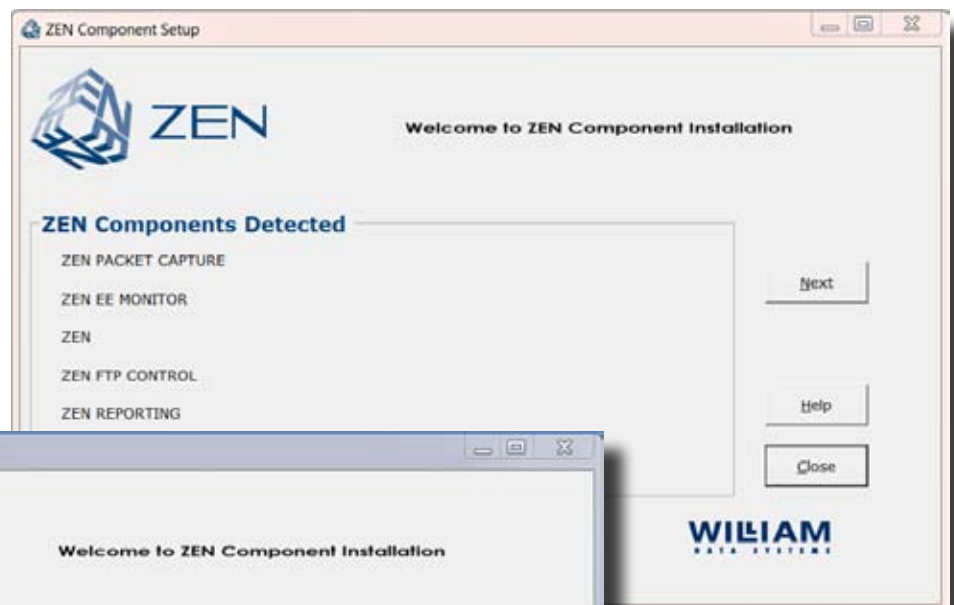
ZEN Component Setup

ZEN

Welcome to ZEN Component Installation

ZEN Components Detected

ZEN PACKET CAPTURE

ZEN EE MONITOR

ZEN

ZEN FTP CONTROL

ZEN REPORTING

Next

Help

Close

WILLIAM
DATA SYSTEMS

Welcome to ZEN Component Installation